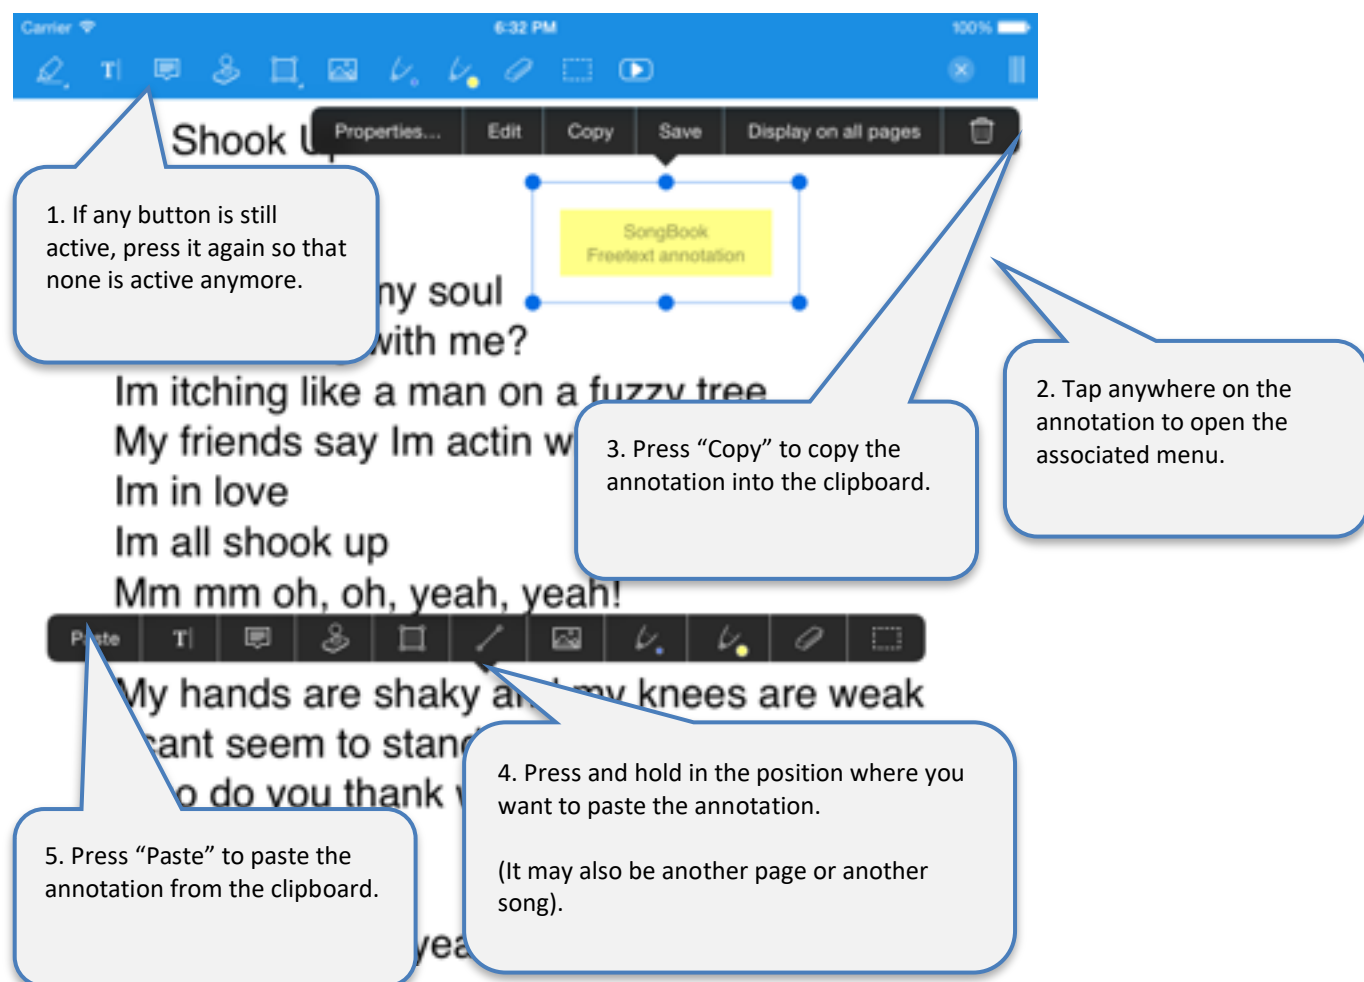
Carrier 6:32 PM 100%

Shook U

Properties... Edit Copy Save Display on all pages

SongBook
Freetext annotation

1. If any button is still active, press it again so that none is active anymore.

ny soul
with me?
Im itching like a man on a fuzzy tree
My friends say Im actin w
Im in love
Im all shook up
Mm mm oh, oh, yeah, yeah!

2. Tap anywhere on the annotation to open the associated menu.

3. Press “Copy” to copy the annotation into the clipboard.

Paste

My hands are shaky a my knees are weak
cant seem to stan
o do you thank

4. Press and hold in the position where you want to paste the annotation.

(It may also be another page or another song).

5. Press “Paste” to paste the annotation from the clipboard.

yea